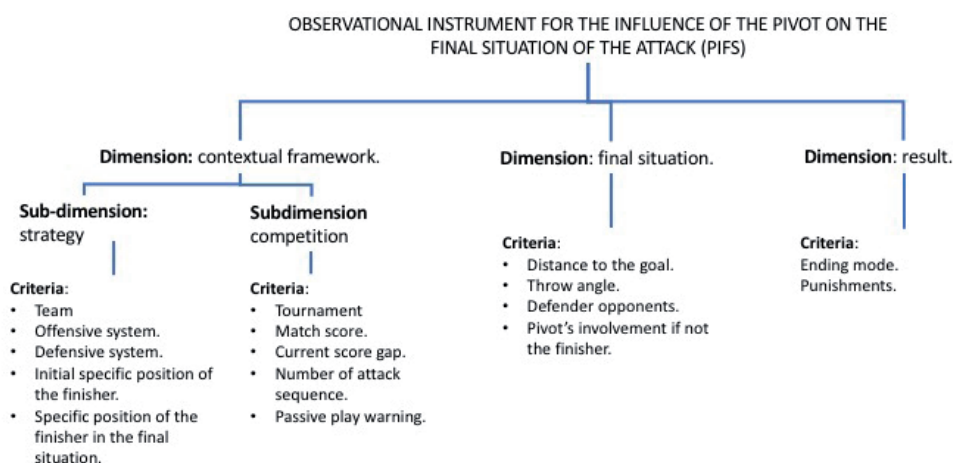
OBSERVATIONAL INSTRUMENT FOR THE INFLUENCE OF THE PIVOT ON THE FINAL SITUATION OF THE ATTACK (PIFS)

**Dimension:** contextual framework.

**Sub-dimension:** strategy

**Criteria**:
- Team
- Offensive system.
- Defensive system.
- Initial specific position of the finisher.
- Specific position of the finisher in the final situation.

**Subdimension** competition

**Criteria**:
- Tournament
- Match score.
- Current score gap.
- Number of attack sequence.
- Passive play warning.

**Dimension**: final situation.

**Criteria**:
- Distance to the goal.
- Throw angle.
- Defender opponents.
- Pivot's involvement if not the finisher.

**Dimension**: result.

**Criteria**:
Ending mode.
Punishments.